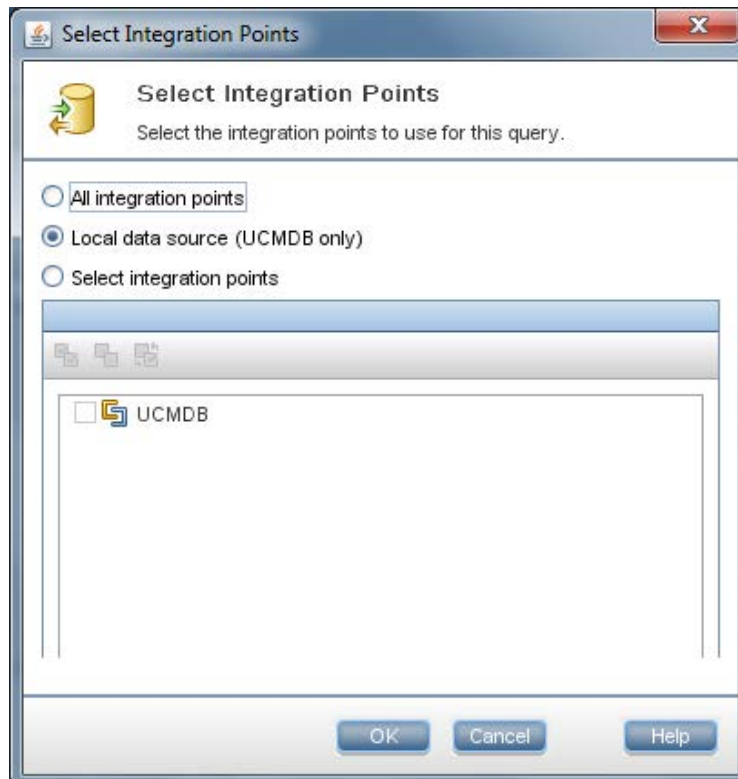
Select Integration Points

Select Integration Points
Select the integration points to use for this query.

All integration points
Local data source (UCMDB only)
Select integration points

UCMDB

OK
Cancel
Help